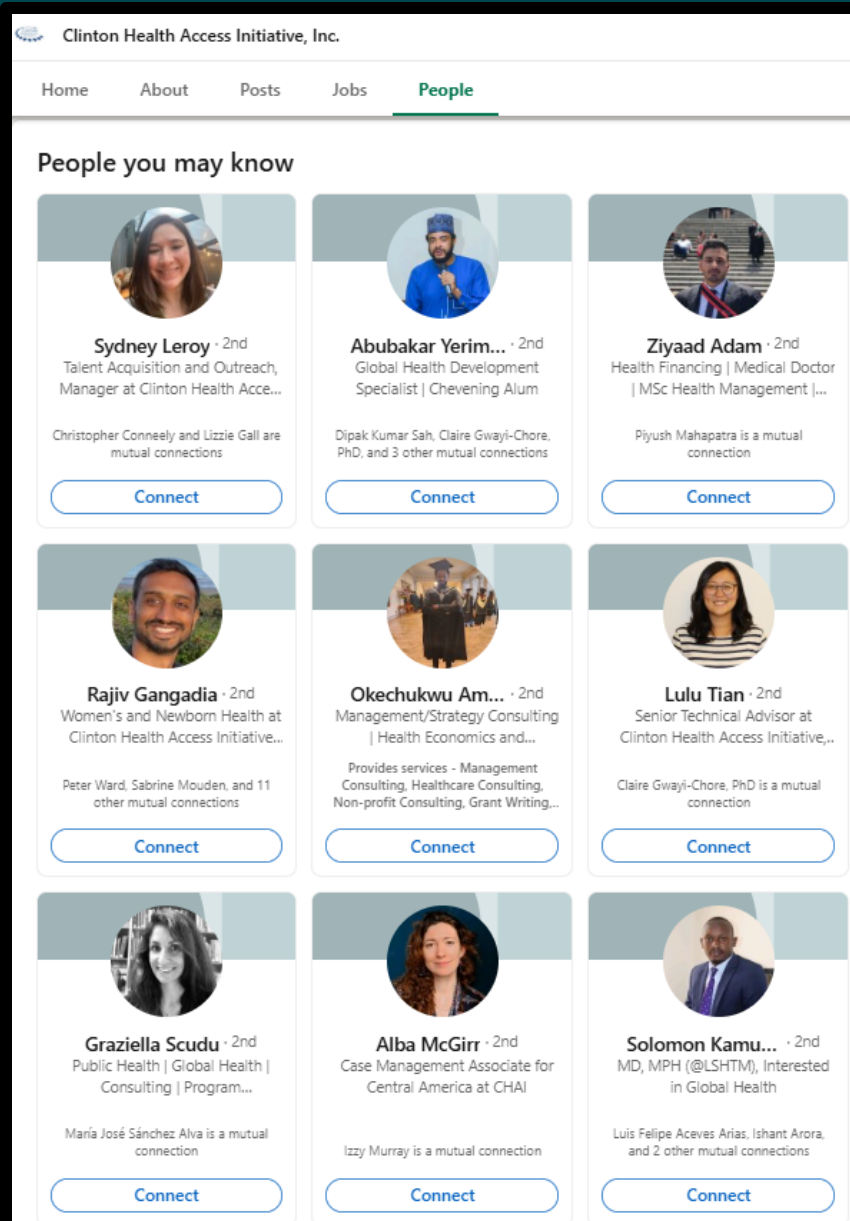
Clinton Health Access Initiative, Inc.

Home About Posts Jobs People

People you may know

Sydney Leroy · 2nd
Talent Acquisition and Outreach, Manager at Clinton Health Acce...
Christopher Conneely and Lizzie Gall are mutual connections
Connect

Abubakar Yerim... · 2nd
Global Health Development Specialist | Chevening Alum
Dipak Kumar Sah, Claire Gwayi-Chore, PhD, and 3 other mutual connections
Connect

Ziyaad Adam · 2nd
Health Financing | Medical Doctor | MSc Health Management |...
Piyush Mahapatra is a mutual connection
Connect

Rajiv Gangadia · 2nd
Women's and Newborn Health at Clinton Health Access Initiative...
Peter Ward, Sabrine Mouden, and 11 other mutual connections
Connect

Okechukwu Am... · 2nd
Management/Strategy Consulting | Health Economics and...
Provides services - Management Consulting, Healthcare Consulting, Non-profit Consulting, Grant Writing,...
Connect

Lulu Tian · 2nd
Senior Technical Advisor at Clinton Health Access Initiative,...
Claire Gwayi-Chore, PhD is a mutual connection
Connect

Graziella Scudu · 2nd
Public Health | Global Health | Consulting | Program...
María José Sánchez Alva is a mutual connection
Connect

Alba McGirr · 2nd
Case Management Associate for Central America at CHAI
Izzy Murray is a mutual connection
Connect

Solomon Kamu... · 2nd
MD, MPH (@LSHTM), Interested in Global Health
Luis Felipe Aceves Arias, Ishant Arora, and 2 other mutual connections
Connect